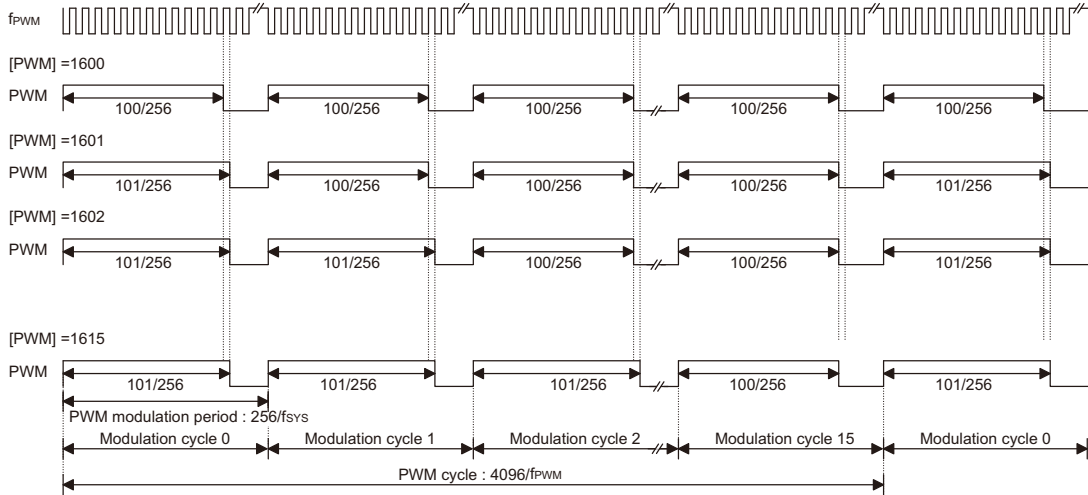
$f_{PWM}$

[PWM] =1600

PWM

100/256

100/256

100/256

100/256

100/256

[PWM] =1601

PWM

101/256

100/256

100/256

100/256

101/256

[PWM] =1602

PWM

101/256

101/256

100/256

100/256

101/256

[PWM] =1615

PWM

101/256

101/256

101/256

100/256

101/256

PWM modulation period : 256/$f_{SYS}$

Modulation cycle 0

Modulation cycle 1

Modulation cycle 2

Modulation cycle 15

Modulation cycle 0

PWM cycle : 4096/$f_{PWM}$